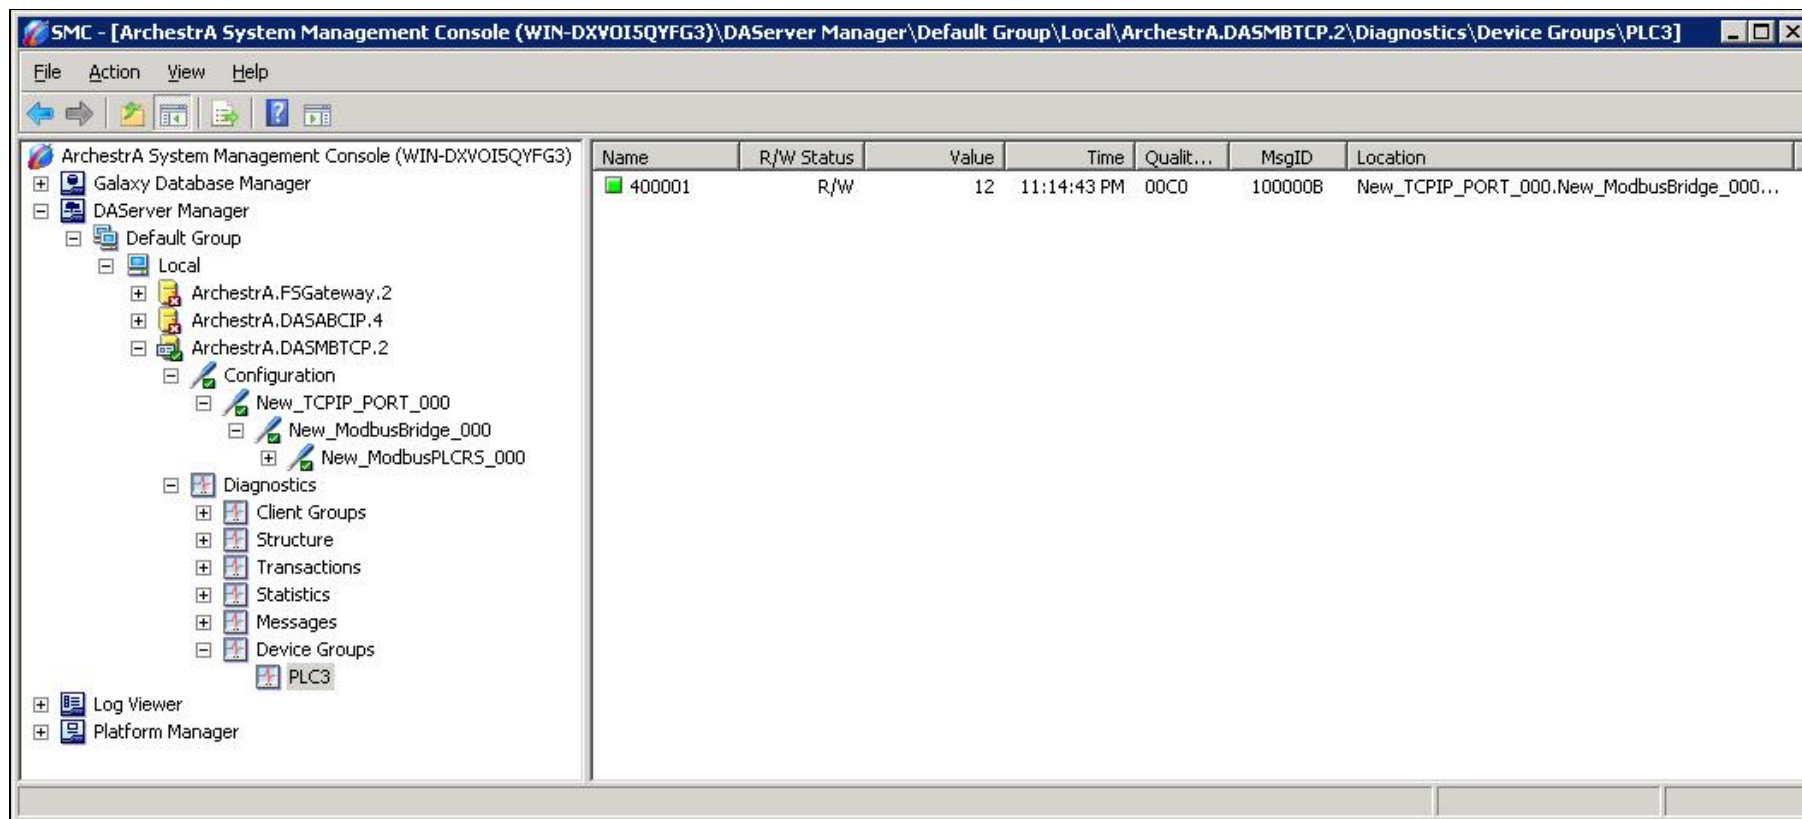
SMC - [ArchestrA System Management Console (WIN-DXVOI5QYFG3)\DAServer Manager\Default Group\Local\ArchestrA.DASMBTCP.2\Diagnostics\Device Groups\PLC3]

File Action View Help

ArchestrA System Management Console (WIN-DXVOI5QYFG3)
Galaxy Database Manager
DAServer Manager
Default Group
Local
ArchestrA.FSGateway.2
ArchestrA.DASABCIP.4
ArchestrA.DASMBTCP.2
Configuration
New_TCPIP_PORT_000
New_ModbusBridge_000
New_ModbusPLCRS_000
Diagnostics
Client Groups
Structure
Transactions
Statistics
Messages
Device Groups
PLC3
Log Viewer
Platform Manager

| Name | R/W Status | Value | Time | Qualit... | MsgID | Location |
|---|---|---|---|---|---|---|
| 400001 | R/W | 12 | 11:14:43 PM | 00C0 | 100000B | New_TCPIP_PORT_000.New_ModbusBridge_000... |